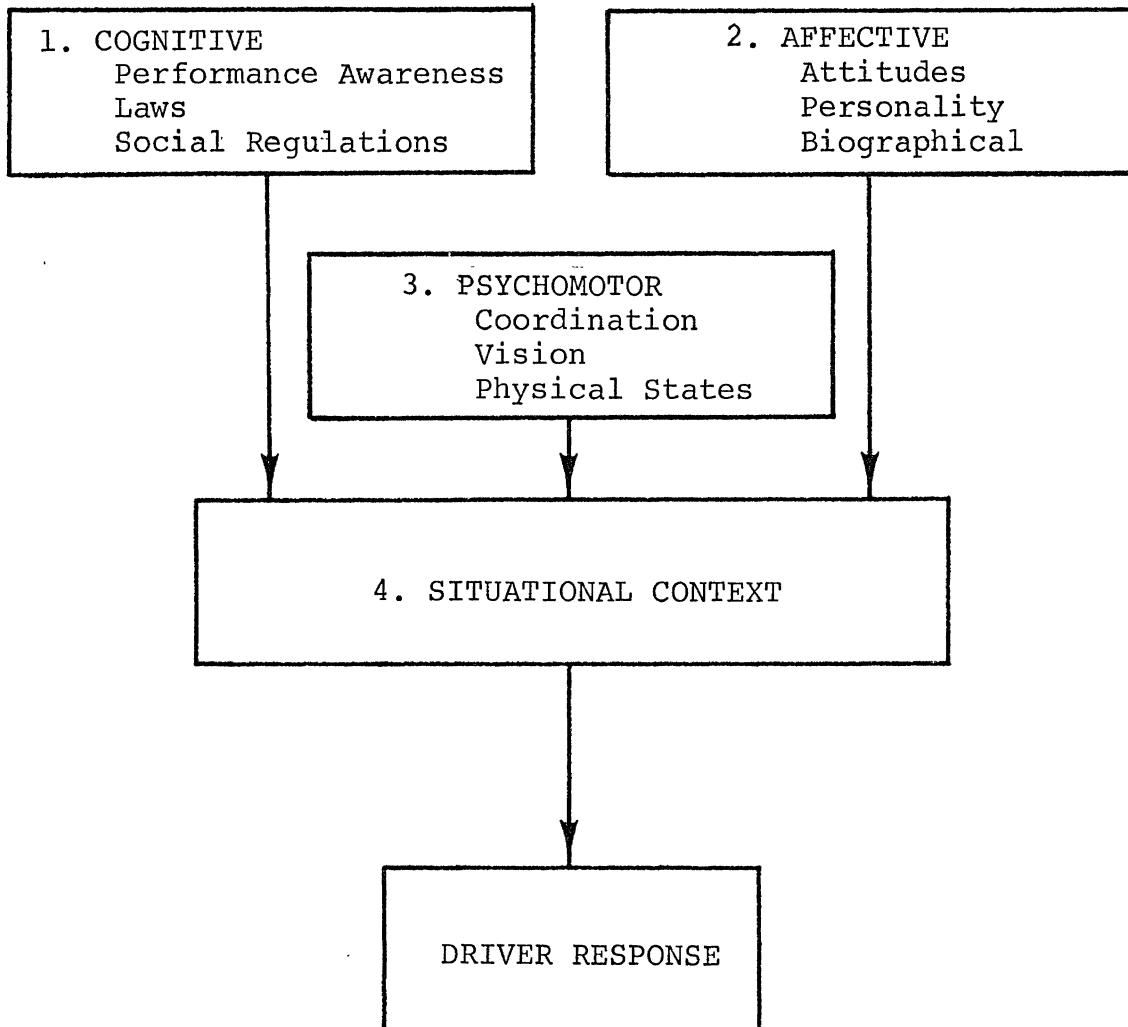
1. COGNITIVE
Performance Awareness
Laws
Social Regulations

2. AFFECTIVE
Attitudes
Personality
Biographical

3. PSYCHOMOTOR
Coordination
Vision
Physical States

4. SITUATIONAL CONTEXT

DRIVER RESPONSE